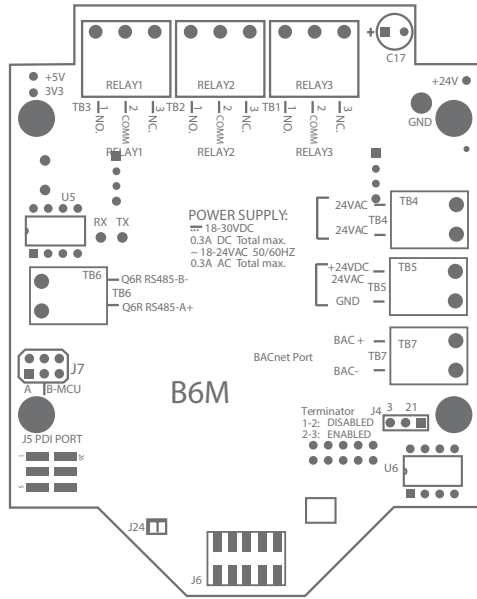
RELAY1
RELAY2
RELAY3
C17
+
+5V
3V3
+24V
GND
TB3 1 NO. 2 COMM 3 NC.
TB2 1 NO. 2 COMM 3 NC.
TB1 1 NO. 2 COMM 3 NC.
RELAY1
RELAY2
RELAY3
U5
RX
TX
POWER SUPPLY:
$\overline{\cdots}$ 18-30VDC
0.3A DC Total max.
~ 18-24VAC 50/60HZ
0.3A AC Total max.
24VAC
TB4
24VAC
TB4
+24VDC
24VAC
TB5
GND
TB5
TB6
Q6R RS485-B-
TB6
Q6R RS485-A+
BAC +
TB7
BAC-
TB7
BACnet Port
J7
A
B-MCU
B6M
J5 PDI PORT
Terminator
1-2: DISABLED
2-3: ENABLED
J4 3 21
U6
J24
J6